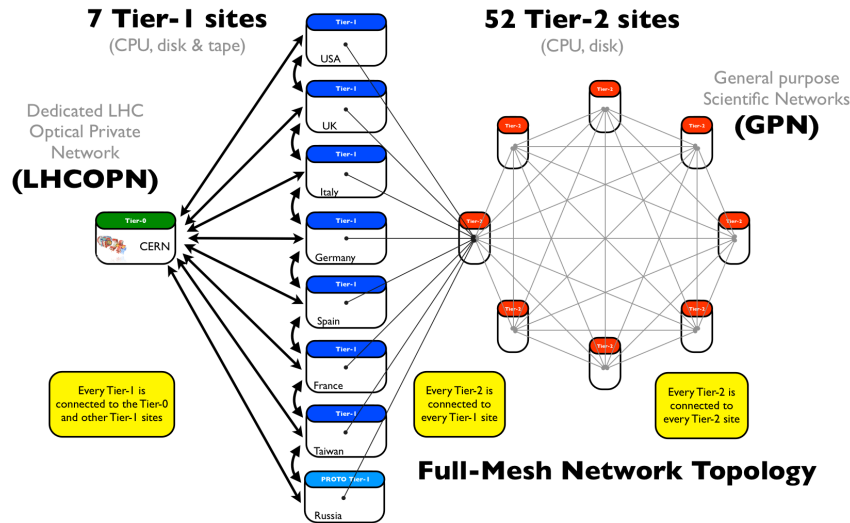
7 Tier-1 sites
(CPU, disk & tape)

52 Tier-2 sites
(CPU, disk)

Dedicated LHC Optical Private Network
(LHCOPN)

General purpose Scientific Networks
(GPN)

Tier-0
CERN

Tier-1
USA

Tier-1
UK

Tier-1
Italy

Tier-1
Germany

Tier-1
Spain

Tier-1
France

Tier-1
Taiwan

PROTO Tier-1
Russia

Tier-2

Tier-2

Tier-2

Tier-2

Tier-2

Tier-2

Tier-2

Tier-2

Tier-2

Every Tier-1 is connected to the Tier-0 and other Tier-1 sites

Every Tier-2 is connected to every Tier-1 site

Every Tier-2 is connected to every Tier-2 site

Full-Mesh Network Topology